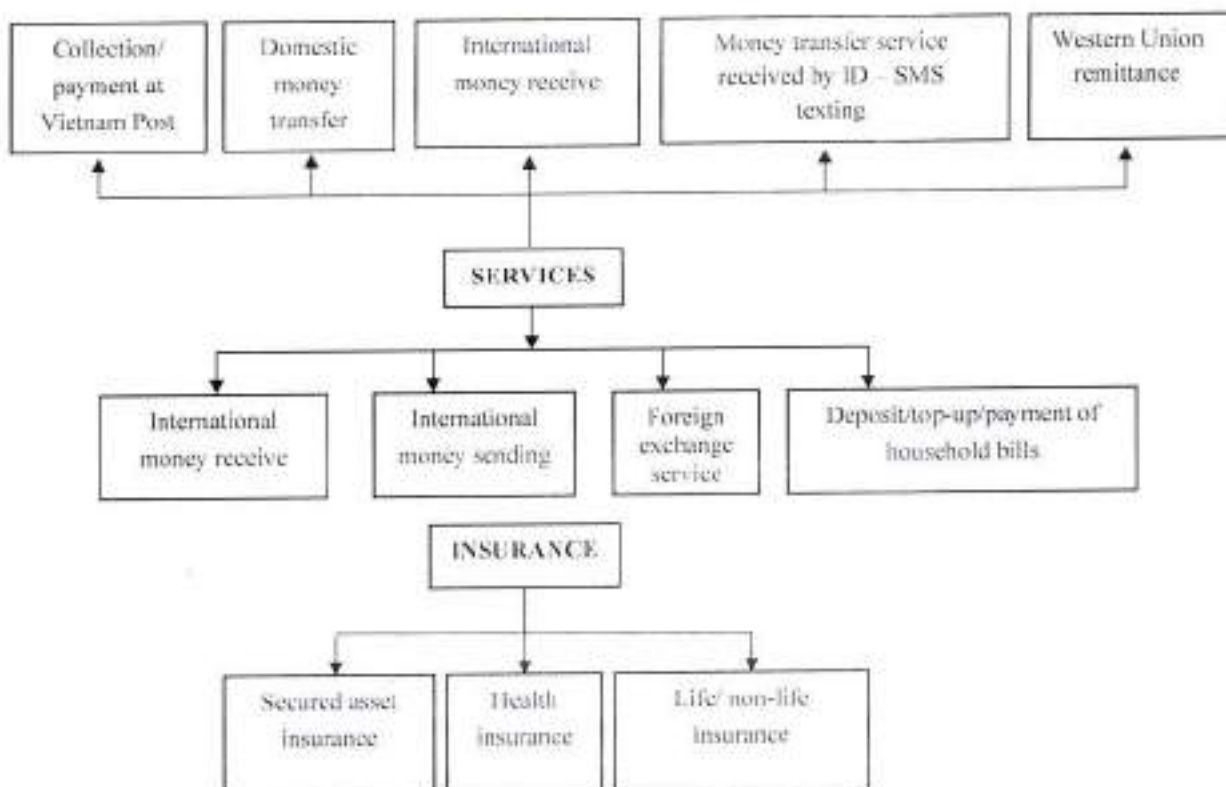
Collection/ payment at Vietnam Post

Domestic money transfer

International money receive

Money transfer service received by ID – SMS texting

Western Union remittance

SERVICES

International money receive

International money sending

Foreign exchange service

Deposit/top-up/payment of household bills

INSURANCE

Secured asset insurance

Health insurance

Life/ non-life insurance